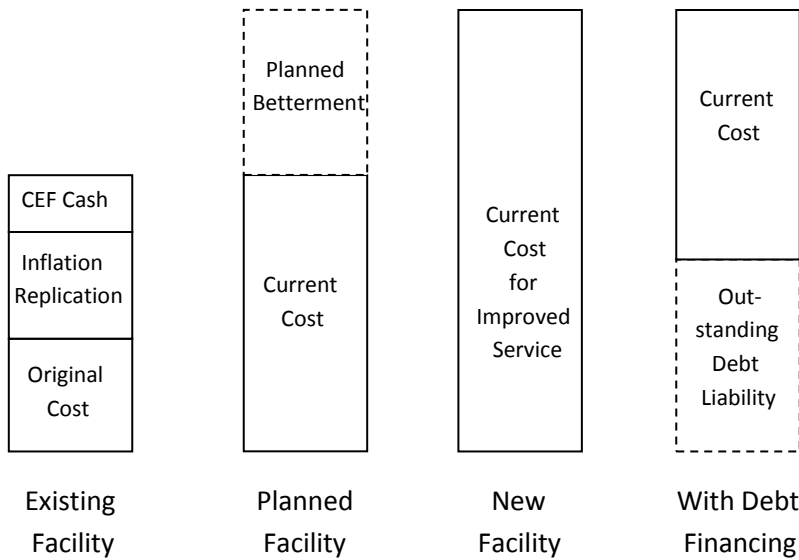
CEF Cash

Inflation Replication

Original Cost

Existing Facility

Planned Betterment

Current Cost

Planned Facility

Current Cost for Improved Service

New Facility

Current Cost

Out-standing Debt Liability

With Debt Financing